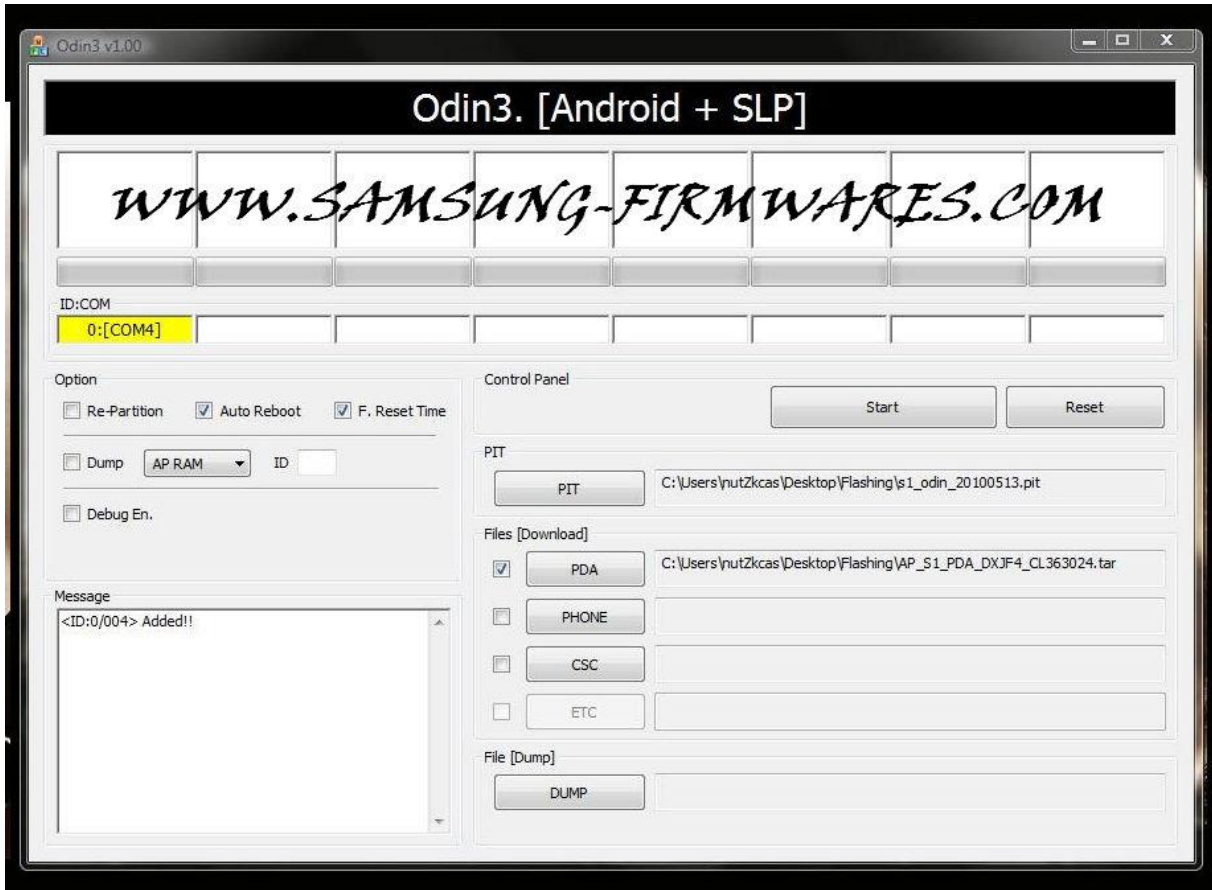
Odin3 v1.00

Odin3. [Android + SLP]

WWW.SAMSUNG-FIRMWARES.COM

ID:COM

0:[COM4]

Option

Re-Partition

Auto Reboot

F. Reset Time

Dump

AP RAM

ID

Debug En.

Message

<ID:0/004> Added!!

Control Panel

Start

Reset

PIT

PIT

C:\Users\nutZkcas\Desktop\Flashing\s1_odin_20100513.pit

Files [Download]

PDA

C:\Users\nutZkcas\Desktop\Flashing\AP_S1_PDA_DXJF4_CL363024.tar

PHONE

CSC

ETC

File [Dump]

DUMP